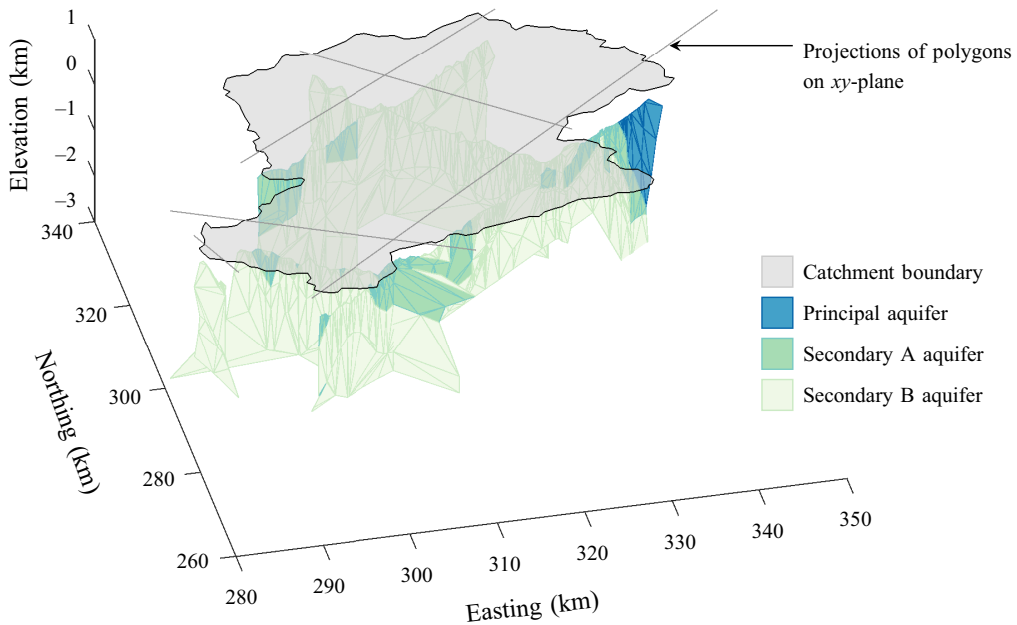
Projections of polygons on xy-plane

Elevation (km)
1
0
−1
−2
−3

340
320
300
280
260

Northing (km)

280
290
300
310
320
330
340
350

Easting (km)

Catchment boundary
Principal aquifer
Secondary A aquifer
Secondary B aquifer